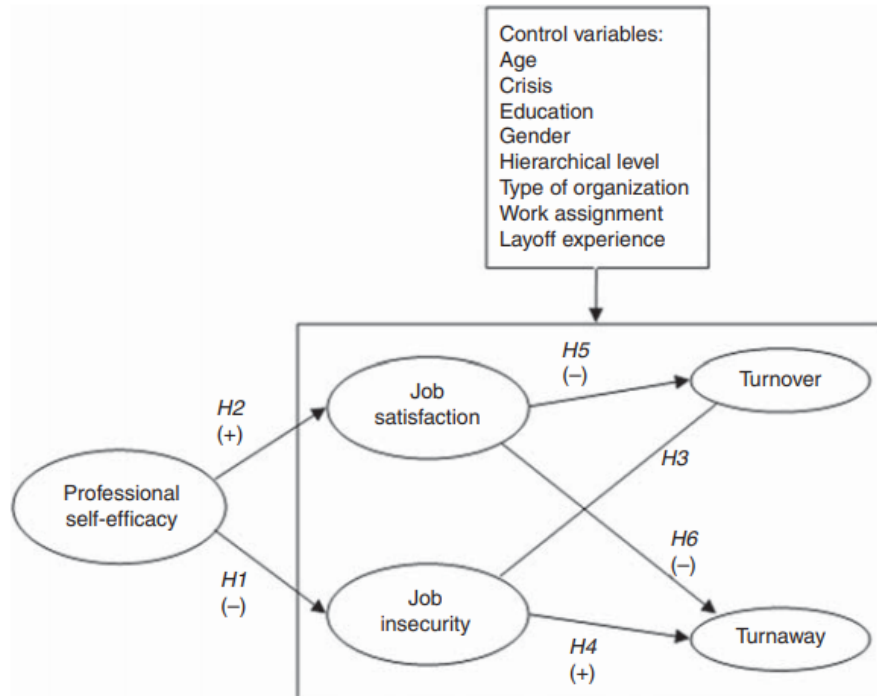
Control variables:
Age
Crisis
Education
Gender
Hierarchical level
Type of organization
Work assignment
Layoff experience

H5
(–)

Job satisfaction

Turnover

H2
(+)

H3

Professional self-efficacy

H6
(–)

H1
(–)

Job insecurity

H4
(+)

Turnaway